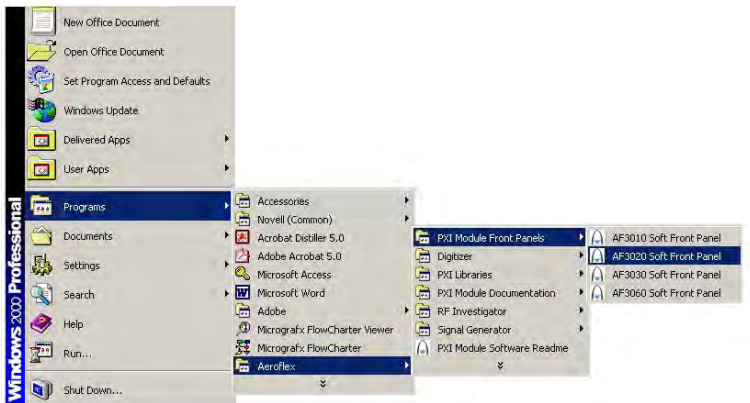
Windows 2000 Professional

New Office Document
Open Office Document
Set Program Access and Defaults
Windows Update
Delivered Apps
User Apps
Programs
Documents
Settings
Search
Help
Run...
Shut Down...

Accessories
Novell (Common)
Acrobat Distiller 5.0
Adobe Acrobat 5.0
Microsoft Access
Microsoft Word
Adobe
Micrografx FlowCharter Viewer
Micrografx FlowCharter
Aeroflex
»

PXI Module Front Panels
Digitizer
PXI Libraries
PXI Module Documentation
RF Investigator
Signal Generator
PXI Module Software Readme
»

AF3010 Soft Front Panel
AF3020 Soft Front Panel
AF3030 Soft Front Panel
AF3060 Soft Front Panel